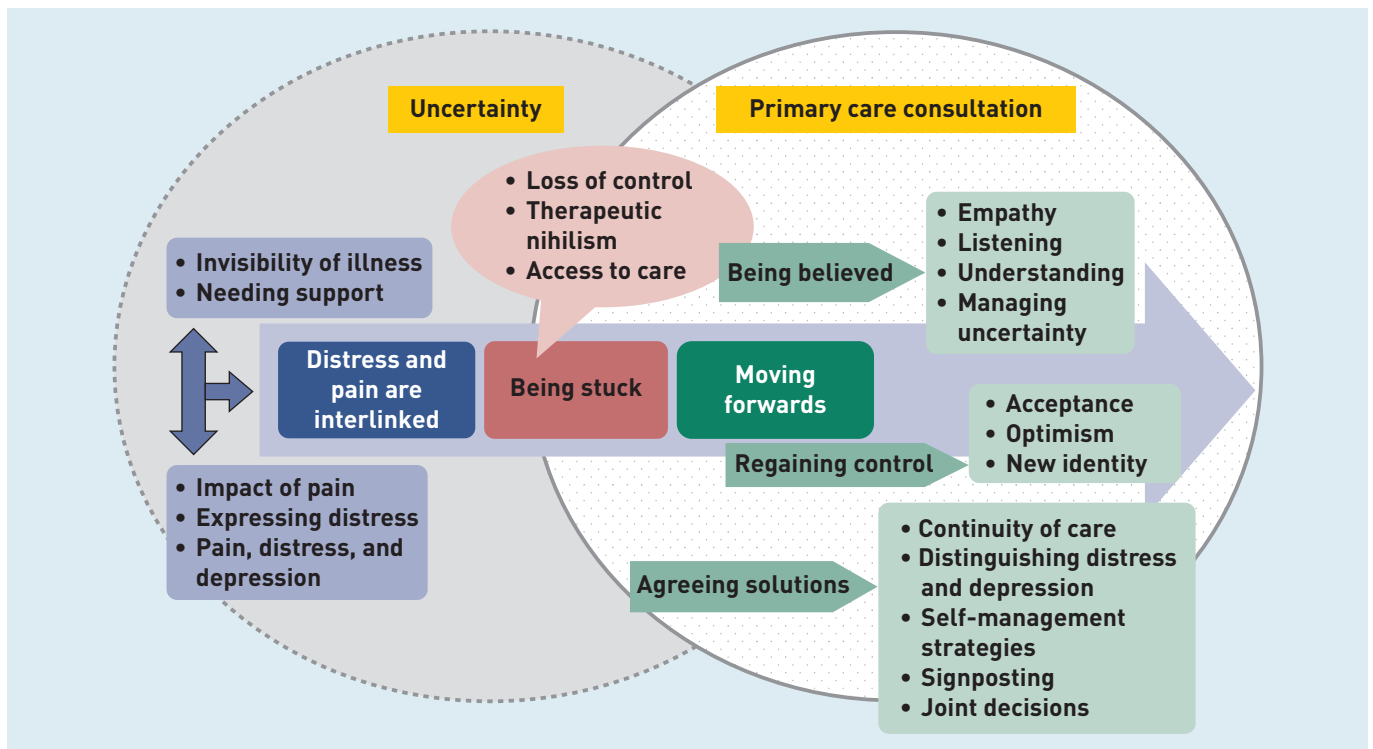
Uncertainty

Primary care consultation

• Loss of control
• Therapeutic nihilism
• Access to care

• Invisibility of illness
• Needing support

Being believed

• Empathy
• Listening
• Understanding
• Managing uncertainty

Distress and pain are interlinked

Being stuck

Moving forwards

• Acceptance
• Optimism
• New identity

Regaining control

• Impact of pain
• Expressing distress
• Pain, distress, and depression

• Continuity of care
• Distinguishing distress and depression
• Self-management strategies
• Signposting
• Joint decisions

Agreeing solutions